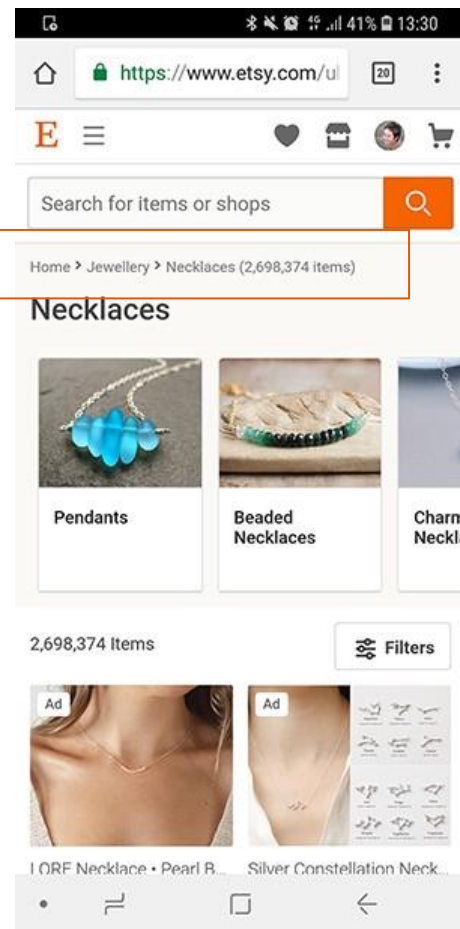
41% 13:30

https://www.etsy.com/ul

20

E

Search for items or shops

Home > Jewellery > Necklaces (2,698,374 items)

Necklaces

Pendants

Beaded Necklaces

Charm Neckl

2,698,374 Items

Filters

Ad

Ad

LORE Necklace • Pearl B...

Silver Constellation Neck...